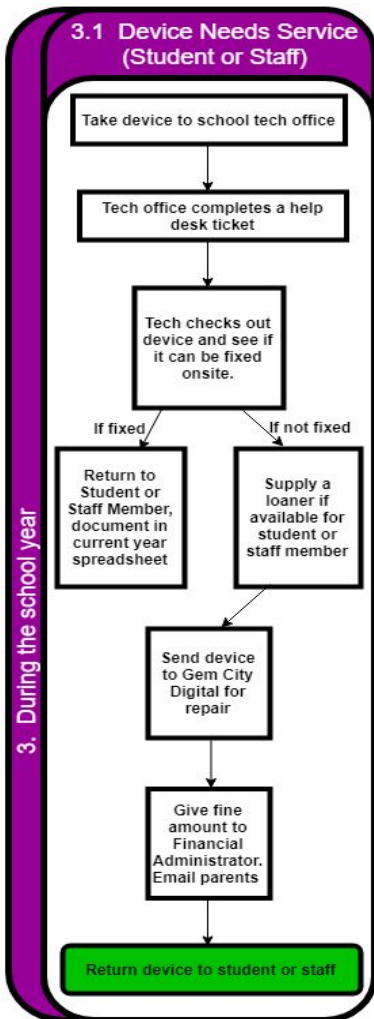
3. During the school year

3.1 Device Needs Service (Student or Staff)

Take device to school tech office

Tech office completes a help desk ticket

Tech checks out device and see if it can be fixed onsite.

If fixed

If not fixed

Return to Student or Staff Member, document in current year spreadsheet

Supply a loaner if available for student or staff member

Send device to Gem City Digital for repair

Give fine amount to Financial Administrator. Email parents

Return device to student or staff